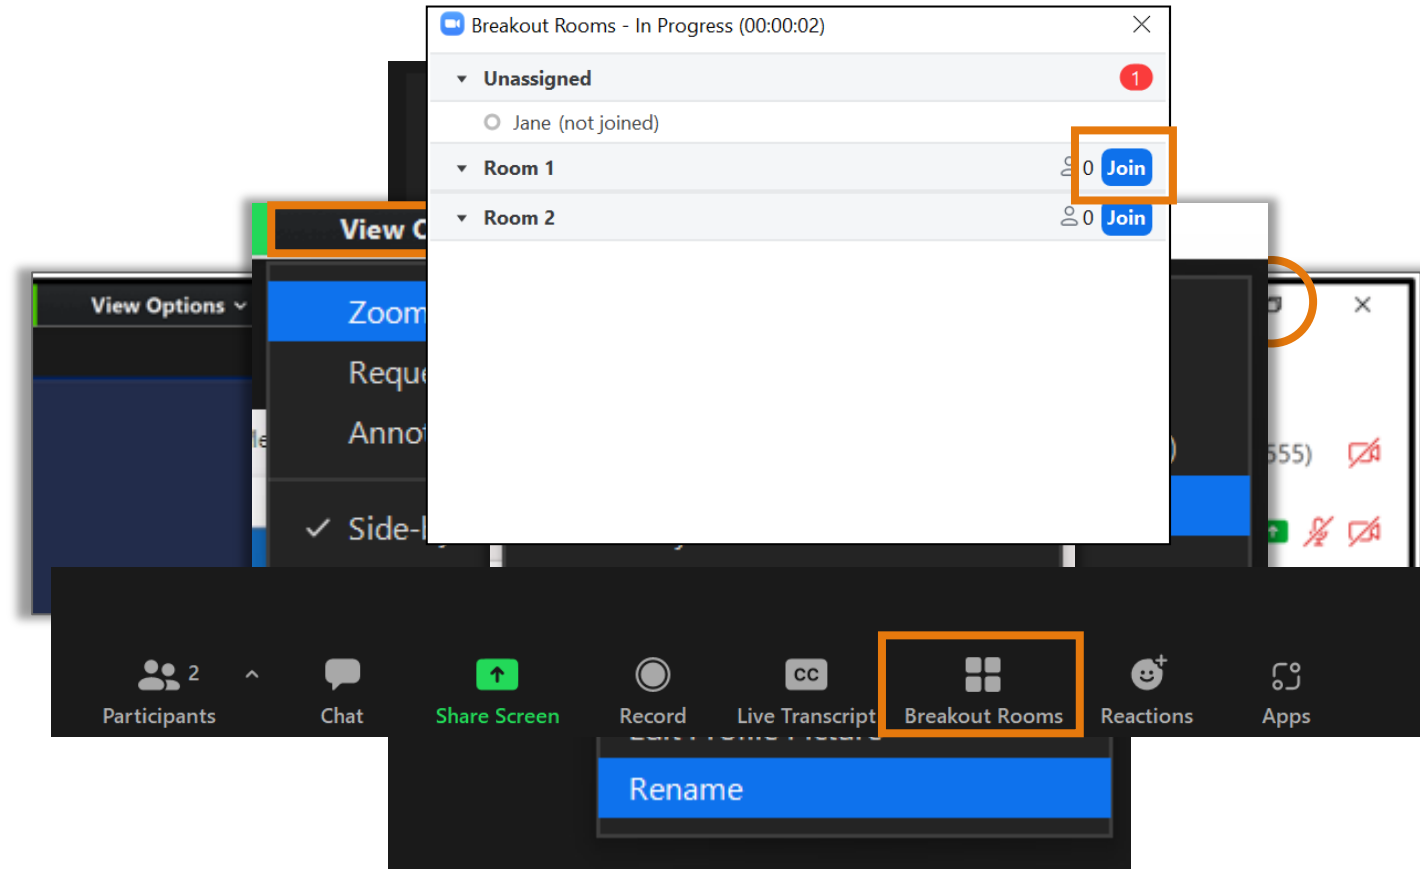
Breakout Rooms - In Progress (00:00:02)

Unassigned 1

Jane (not joined)

Room 1 0 Join

Room 2 0 Join

View O

View Options

Zoom

Reque

Annot

Side-

55)

Participants 2

Chat

Share Screen

Record

CC

Live Transcript

Breakout Rooms

Reactions

Apps

Rename